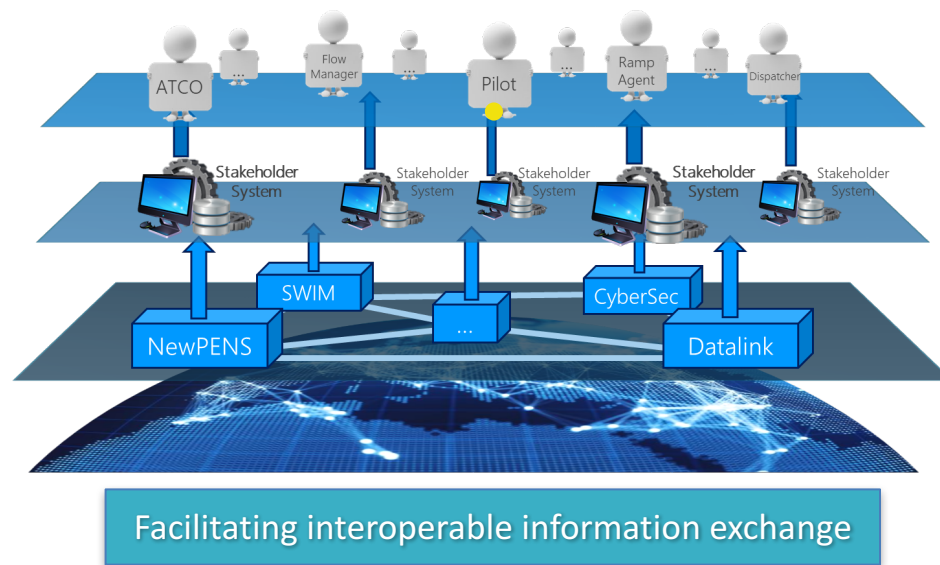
ATCO
...
Flow Manager
...
Pilot
...
Ramp Agent
...
Dispatcher

Stakeholder System
Stakeholder System
Stakeholder System
Stakeholder System
Stakeholder System

SWIM
...
CyberSec
NewPENS
Datalink

Facilitating interoperable information exchange